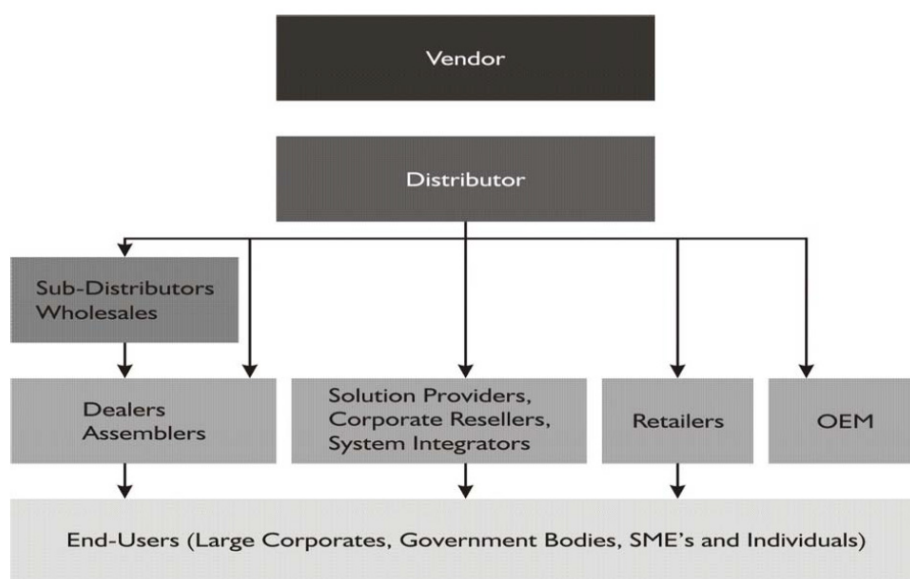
Vendor

Distributor

Sub-Distributors Wholesales

Dealers Assemblers

Solution Providers, Corporate Resellers, System Integrators

Retailers

OEM

End-Users (Large Corporates, Government Bodies, SME's and Individuals)